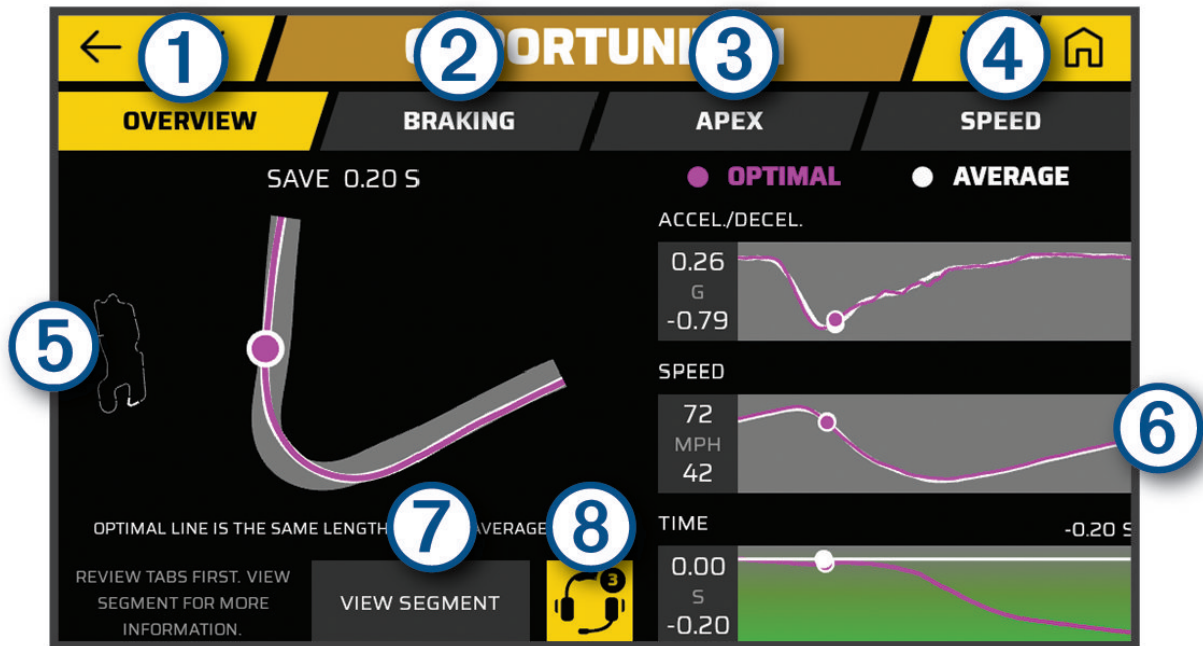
1
2
3
4
O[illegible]ORTUNI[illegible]

OVERVIEW
BRAKING
APEX
SPEED

SAVE 0.20 S

OPTIMAL
AVERAGE

ACCEL./DECEL.
0.26
G
-0.79

SPEED
72
MPH
42

5
6

OPTIMAL LINE IS THE SAME LENGTH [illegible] AVERAGE
7
8

TIME
-0.20 S
0.00
S
-0.20

REVIEW TABS FIRST. VIEW SEGMENT FOR MORE INFORMATION.

VIEW SEGMENT

3